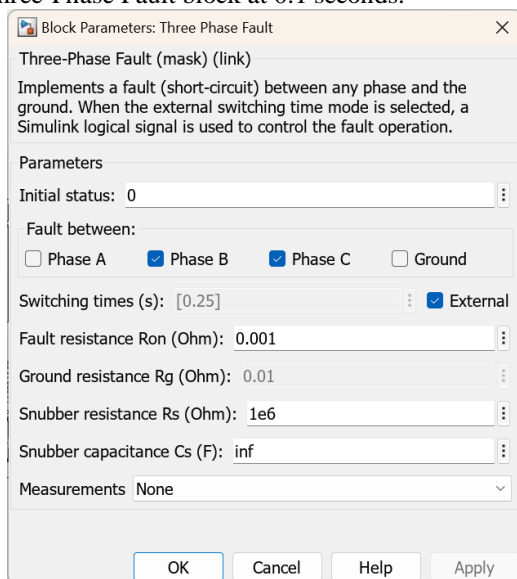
Block Parameters: Three Phase Fault

Three-Phase Fault (mask) (link)

Implements a fault (short-circuit) between any phase and the ground. When the external switching time mode is selected, a Simulink logical signal is used to control the fault operation.

Parameters

Initial status: 0

Fault between:

Phase A

Phase B

Phase C

Ground

Switching times (s): [0.25]

External

Fault resistance Ron (Ohm): 0.001

Ground resistance Rg (Ohm): 0.01

Snubber resistance Rs (Ohm): 1e6

Snubber capacitance Cs (F): inf

Measurements None

OK

Cancel

Help

Apply